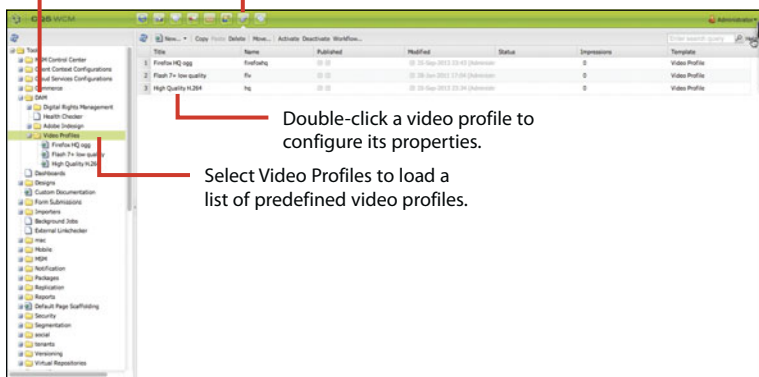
CQ5 WCM

Administrator

New... | Copy Paste Delete | Move... | Activate Deactivate Workflow...

Enter search query

| | Title | Name | Published | Modified | Status | Impressions | Template |
|---|---|---|---|---|---|---|---|
| 1 | Firefox HQ ogg | firefoxhq | | 25-Sep-2012 23:43 (Administr | | 0 | Video Profile |
| 2 | Flash 7+ low quality | flv | | 28-Jun-2011 17:04 (Admin | | 0 | Video Profile |
| 3 | High Quality H.264 | hq | | 25-Sep-2012 23:34 (Administr | | 0 | Video Profile |

Tools
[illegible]M Control Center
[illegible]ent Context Configurations
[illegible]oud Services Configurations
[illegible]mmerce
DAM
Digital Rights Management
Health Checker
Adobe Indesign
Video Profiles
Firefox HQ ogg
Flash 7+ low quality
High Quality H.264
Dashboards
Designs
Custom Documentation
Form Submissions
Importers
Background Jobs
External Linkchecker
mac
Mobile
MSM
Notification
Packages
Replication
Reports
Default Page Scaffolding
Security
Segmentation
social
tenants
Versioning
Virtual Repositories

Double-click a video profile to configure its properties.

Select Video Profiles to load a list of predefined video profiles.